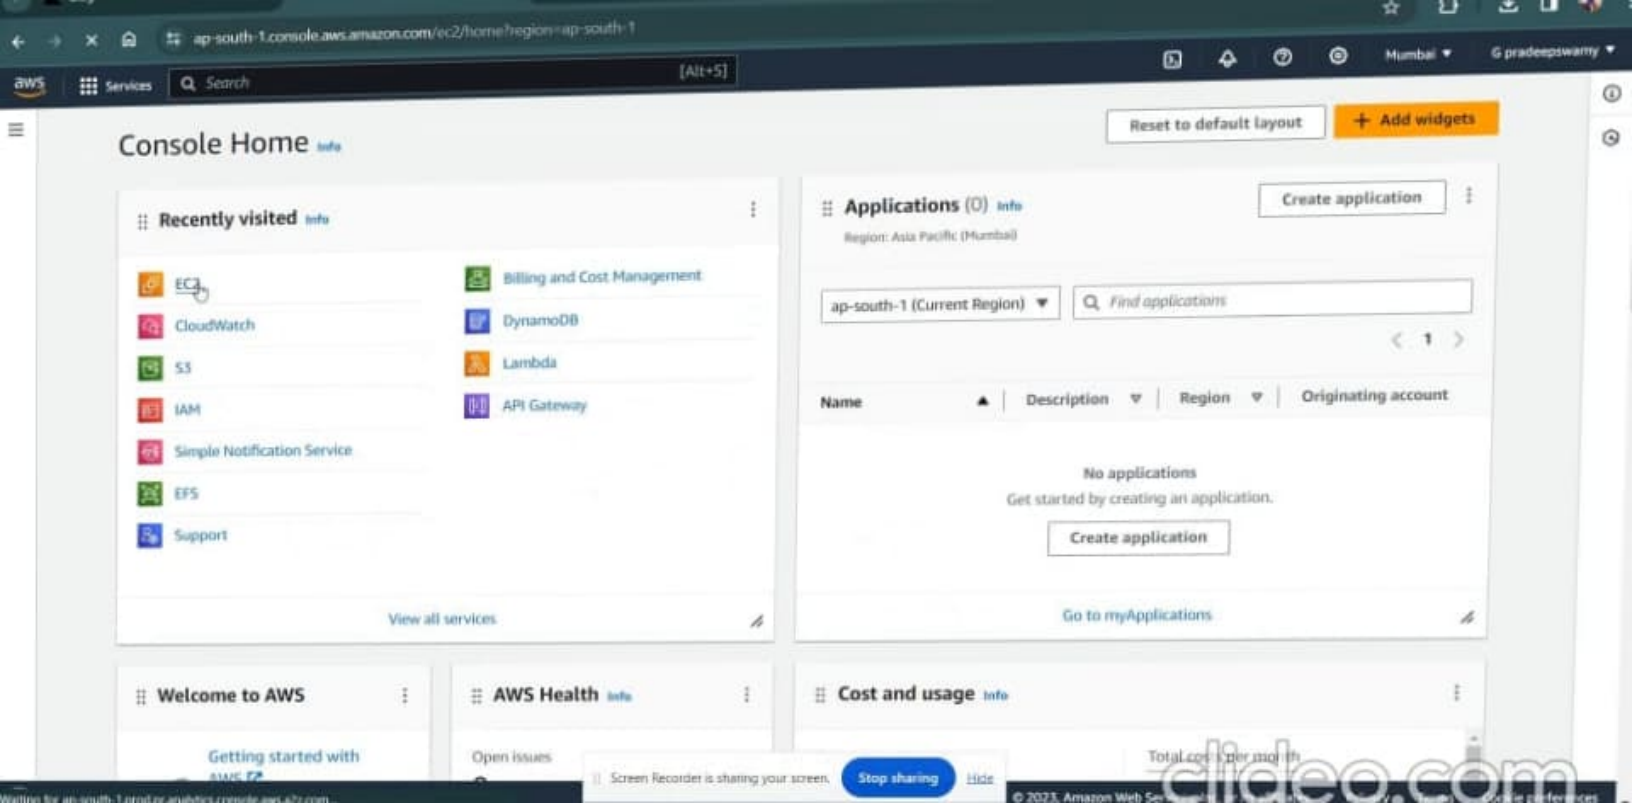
ap-south-1.console.aws.amazon.com/ec2/home?region=ap-south-1

aws Services Search [Alt+S] Mumbai ▾ G pradeepswamy ▾

Console Home Info

Reset to default layout + Add widgets

Recently visited Info

EC2
CloudWatch
S3
IAM
Simple Notification Service
EFS
Support
Billing and Cost Management
DynamoDB
Lambda
API Gateway

View all services

Applications (0) Info

Region: Asia Pacific (Mumbai)

Create application

ap-south-1 (Current Region) ▾

Find applications

1

| Name | Description | Region | Originating account |
|---|---|---|---|

No applications
Get started by creating an application.

Create application

Go to myApplications

Welcome to AWS

Getting started with AWS

AWS Health Info

Open issues

Cost and usage Info

Total cost per month

Screen Recorder is sharing your screen. Stop sharing Hide

Waiting for ap-south-1.prod.pr.analytics.console.aws.a2z.com...

© 2023, Amazon Web Se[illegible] Cookie preferences

clideo.com